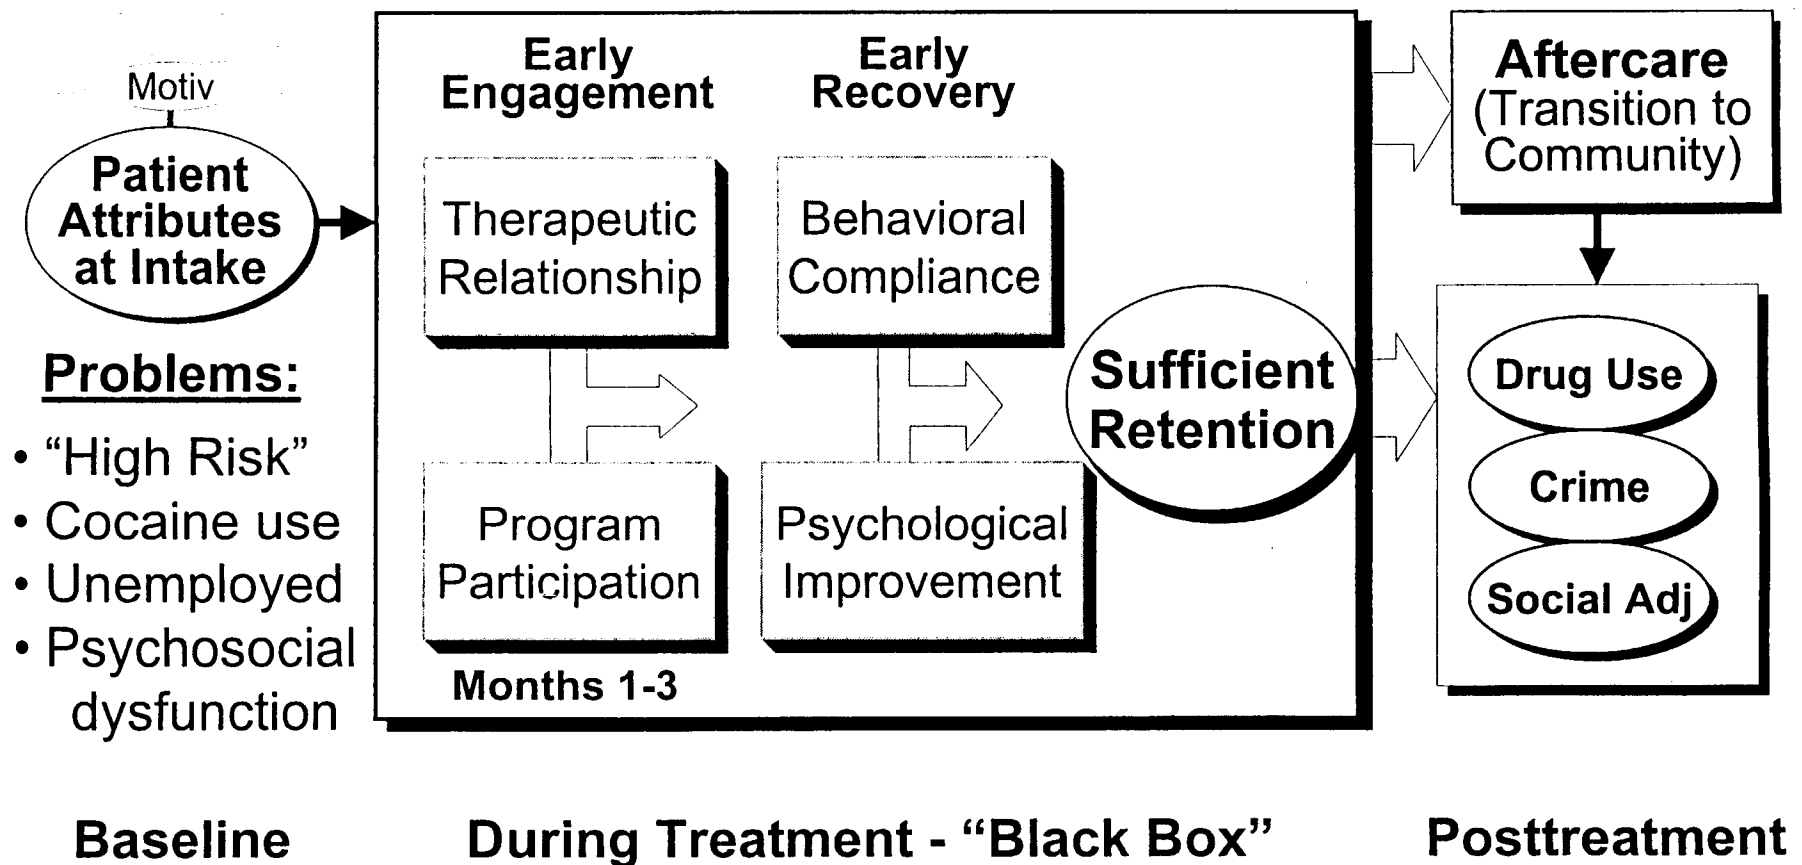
Motiv

Patient Attributes at Intake

Problems:

• “High Risk”
• Cocaine use
• Unemployed
• Psychosocial dysfunction

Early Engagement

Early Recovery

Therapeutic Relationship

Behavioral Compliance

Program Participation

Psychological Improvement

Months 1-3

Sufficient Retention

Aftercare (Transition to Community)

Drug Use

Crime

Social Adj

Baseline

During Treatment - “Black Box”

Posttreatment